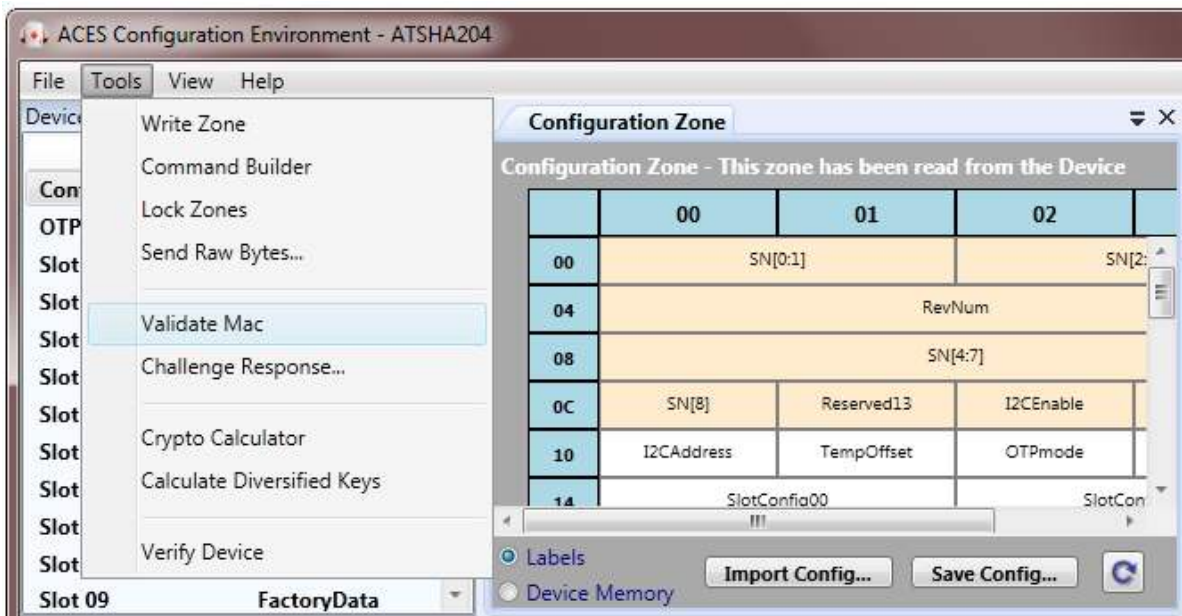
ACES Configuration Environment - ATSHA204

File Tools View Help

Devic

Con
OTP
Slot
Slot
Slot
Slot
Slot
Slot
Slot
Slot
Slot
Slot
Slot 09 FactoryData

Write Zone
Command Builder
Lock Zones
Send Raw Bytes...
Validate Mac
Challenge Response...
Crypto Calculator
Calculate Diversified Keys
Verify Device

Configuration Zone

Configuration Zone - This zone has been read from the Device

| | 00 | 01 | 02 | |
|---|---|---|---|---|
| 00 | SN[0:1] | | SN[2: | |
| 04 | RevNum | | | |
| 08 | SN[4:7] | | | |
| 0C | SN[8] | Reserved13 | I2CEnable | |
| 10 | I2CAddress | TempOffset | OTPmode | |
| 14 | SlotConfig00 | | SlotCon | |

Labels
Device Memory
Import Config...
Save Config...